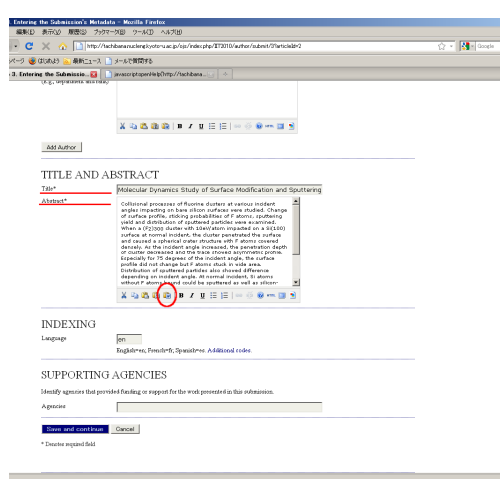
Entering the Submission's Metadata - Mozilla Firefox

編集(E) 表示(V) 履歴(S) ブックマーク(B) ツール(T) ヘルプ(H)

http://tachibana.nucleng.kyoto-u.ac.jp/ojs/index.php/IET2010/author/submit/3?articleId=2

Google

ページ はじめよう 最新ニュース メールを管理する

3. Entering the Submissio... javascript:openHelp('http://tachibana...

(e.g., Department and Rank)

Add Author

TITLE AND ABSTRACT

Title* Molecular Dynamics Study of Surface Modification and Sputtering

Abstract* Collisional processes of fluorine clusters at various incident angles impacting on bare silicon surfaces were studied. Change of surface profile, sticking probabilities of F atoms, sputtering yield and distribution of sputtered particles were examined. When a (F2)300 cluster with 10eV/atom imparted on a Si(100) surface at normal incident, the cluster penetrated the surface and caused a spherical crater structure with F atoms covered densely. As the incident angle increased, the penetration depth of cluster decreased and the trace showed asymmetric profile. Especially for 75 degrees of the incident angle, the surface profile did not change but F atoms stuck in wide area. Distribution of sputtered particles also showed difference depending on incident angle. At normal incident, Si atoms without F atoms bound could be sputtered as well as silicon-

INDEXING

Language en

English=en; French=fr; Spanish=es. Additional codes.

SUPPORTING AGENCIES

Identify agencies that provided funding or support for the work presented in this submission.

Agencies

Save and continue Cancel

* Denotes required field